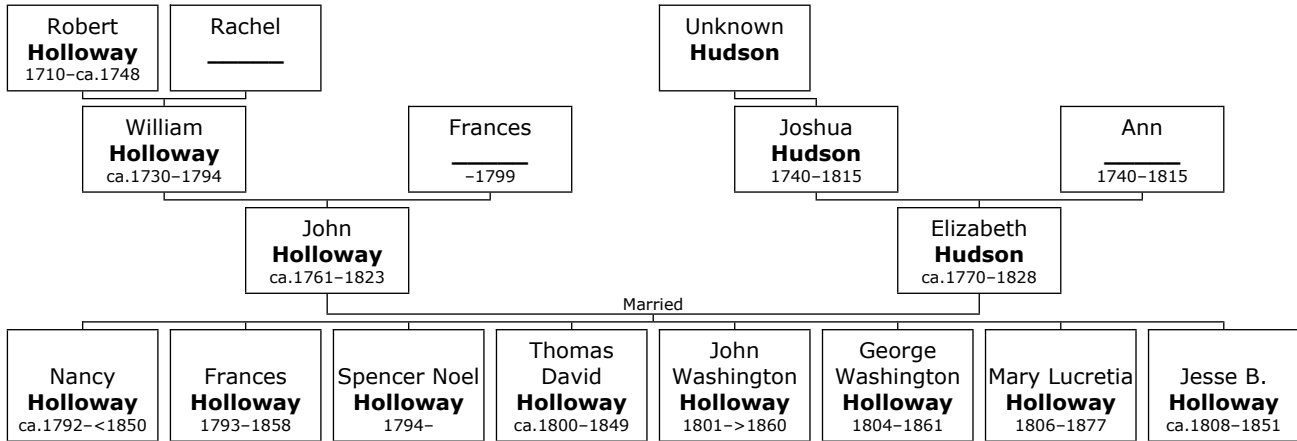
Robert
**Holloway**
1710–ca.1748

Rachel
______

Unknown
**Hudson**

William
**Holloway**
ca.1730–1794

Frances
______
–1799

Joshua
**Hudson**
1740–1815

Ann
______
1740–1815

John
**Holloway**
ca.1761–1823

Elizabeth
**Hudson**
ca.1770–1828

Married

Nancy
**Holloway**
ca.1792–<1850

Frances
**Holloway**
1793–1858

Spencer Noel
**Holloway**
1794–

Thomas David
**Holloway**
ca.1800–1849

John Washington
**Holloway**
1801–>1860

George Washington
**Holloway**
1804–1861

Mary Lucretia
**Holloway**
1806–1877

Jesse B.
**Holloway**
ca.1808–1851